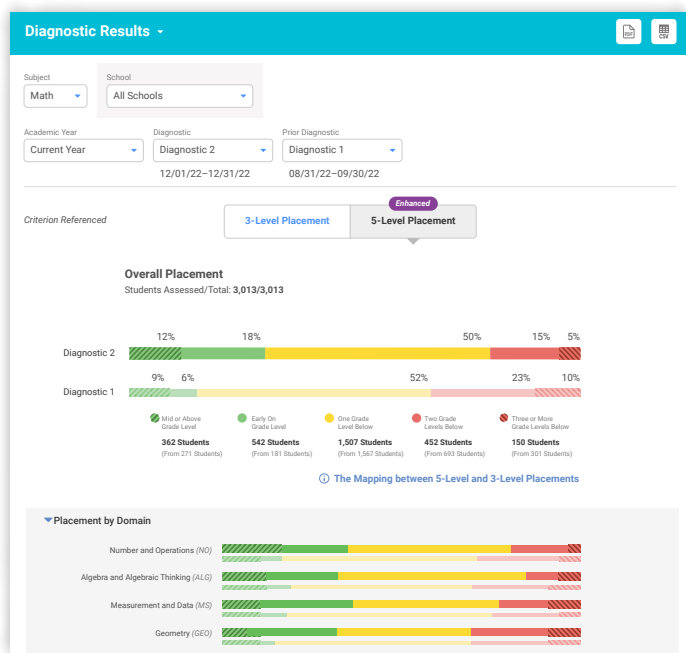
Diagnostic Results

PDF CSV

Subject
Math

School
All Schools

Academic Year
Current Year

Diagnostic
Diagnostic 2
12/01/22–12/31/22

Prior Diagnostic
Diagnostic 1
08/31/22–09/30/22

Criterion Referenced

3-Level Placement

Enhanced
5-Level Placement

Overall Placement
Students Assessed/Total: 3,013/3,013

Diagnostic 2
12% 18% 50% 15% 5%

Diagnostic 1
9% 6% 52% 23% 10%

Mid or Above Grade Level
362 Students
(From 271 Students)

Early On Grade Level
542 Students
(From 181 Students)

One Grade Level Below
1,507 Students
(From 1,567 Students)

Two Grade Levels Below
452 Students
(From 693 Students)

Three or More Grade Levels Below
150 Students
(From 301 Students)

The Mapping between 5-Level and 3-Level Placements

Placement by Domain

Number and Operations (NO)
Algebra and Algebraic Thinking (ALG)
Measurement and Data (MS)
Geometry (GEO)